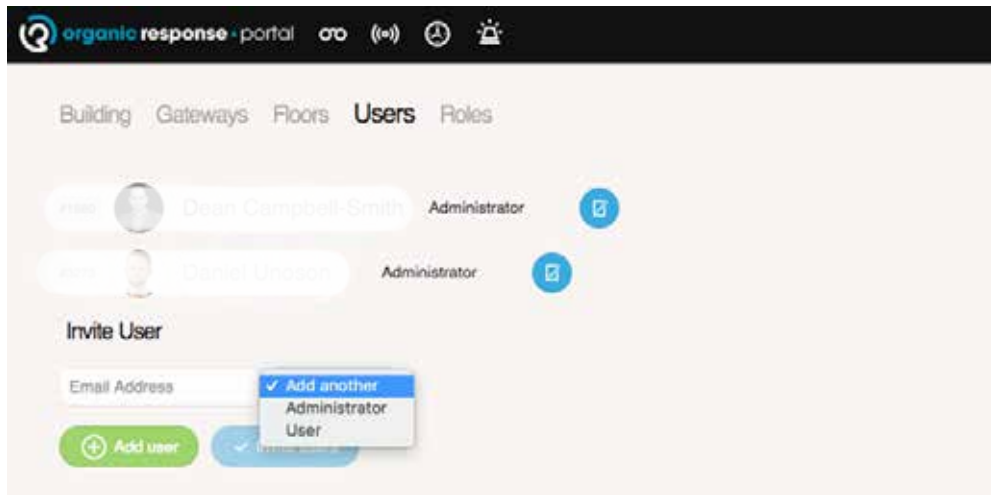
organic response · portal

Building Gateways Floors Users Roles

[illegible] Dean Campbell-Smith Administrator

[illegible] Daniel Unoson Administrator

Invite User

Email Address

✓ Add another
Administrator
User

Add user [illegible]